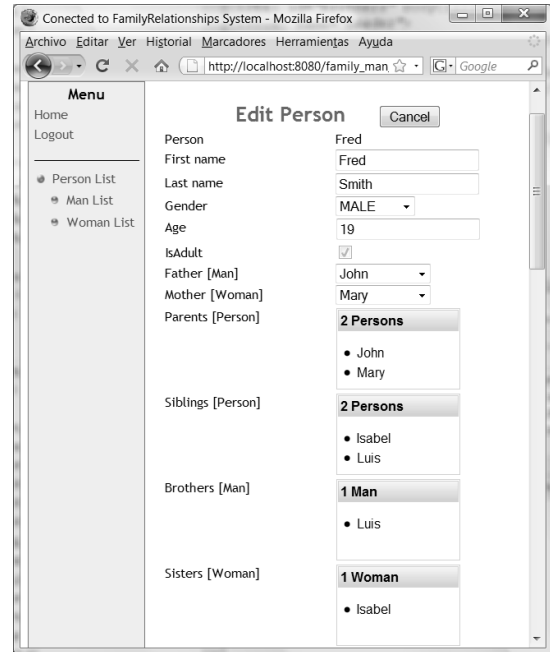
Conected to FamilyRelationships System - Mozilla Firefox

Archivo Editar Ver Historial Marcadores Herramientas Ayuda

http://localhost:8080/family_man Google

Menu
Home
Logout

Person List
Man List
Woman List

Edit Person Cancel

| | |
|---|---|
| Person | Fred |
| First name | Fred |
| Last name | Smith |
| Gender | MALE |
| Age | 19 |
| IsAdult | |
| Father [Man] | John |
| Mother [Woman] | Mary |
| Parents [Person] | 2 Persons<br>• John<br>• Mary |
| Siblings [Person] | 2 Persons<br>• Isabel<br>• Luis |
| Brothers [Man] | 1 Man<br>• Luis |
| Sisters [Woman] | 1 Woman<br>• Isabel |